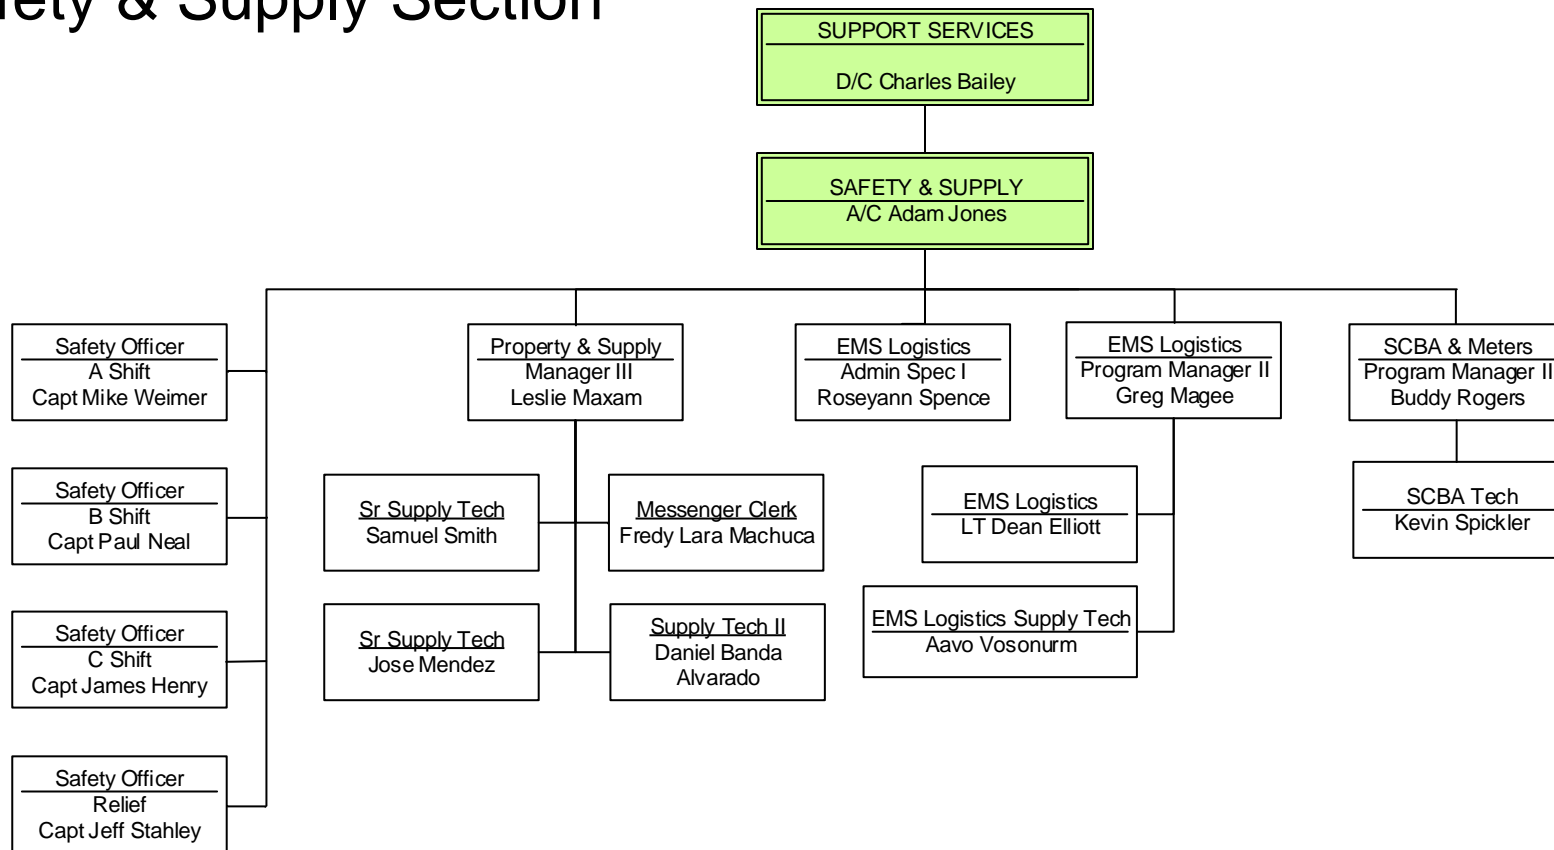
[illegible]ety & Supply Section

SUPPORT SERVICES
D/C Charles Bailey

SAFETY & SUPPLY
A/C Adam Jones

Safety Officer
A Shift
Capt Mike Weimer

Safety Officer
B Shift
Capt Paul Neal

Safety Officer
C Shift
Capt James Henry

Safety Officer
Relief
Capt Jeff Stahley

Property & Supply
Manager III
Leslie Maxam

Sr Supply Tech
Samuel Smith

Messenger Clerk
Fredy Lara Machuca

Sr Supply Tech
Jose Mendez

Supply Tech II
Daniel Banda
Alvarado

EMS Logistics
Admin Spec I
Roseyann Spence

EMS Logistics
Program Manager II
Greg Magee

EMS Logistics
LT Dean Elliott

EMS Logistics Supply Tech
Aavo Vosonurm

SCBA & Meters
Program Manager II
Buddy Rogers

SCBA Tech
Kevin Spickler